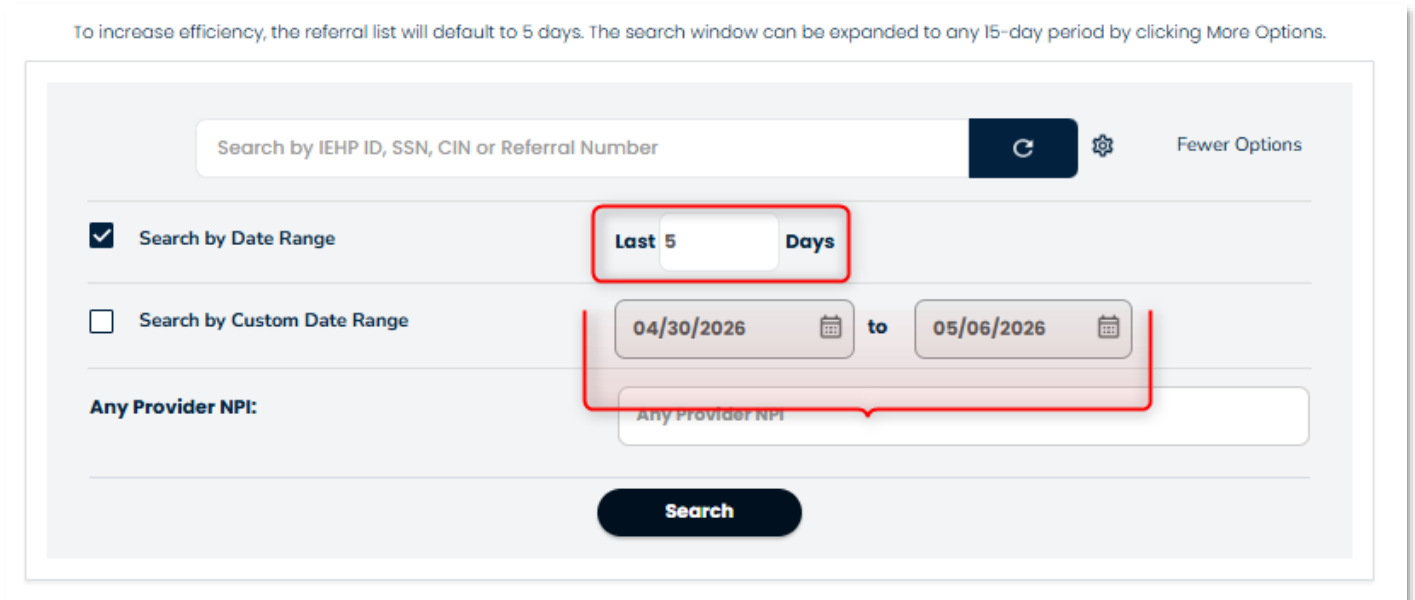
To increase efficiency, the referral list will default to 5 days. The search window can be expanded to any 15-day period by clicking More Options.

Search by IEHP ID, SSN, CIN or Referral Number

Fewer Options

Search by Date Range

Last 5 Days

Search by Custom Date Range

04/30/2026 to 05/06/2026

Any Provider NPI:

Any Provider NPI

Search